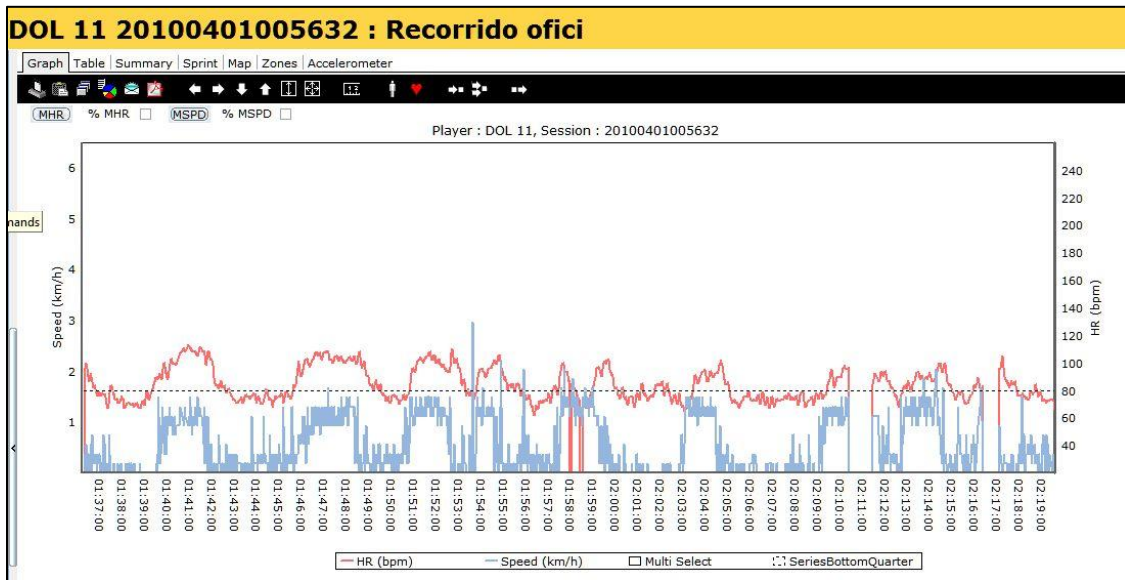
DOL 11 20100401005632 : Recorrido ofici

Graph | Table | Summary | Sprint | Map | Zones | Accelerometer

MHR % MHR MSPD % MSPD

Player : DOL 11, Session : 20100401005632

nands

Speed (km/h)

6
5
4
3
2
1

HR (bpm)

240
220
200
180
160
140
120
100
80
60
40

01:37:00 01:38:00 01:39:00 01:40:00 01:41:00 01:42:00 01:43:00 01:44:00 01:45:00 01:46:00 01:47:00 01:48:00 01:49:00 01:50:00 01:51:00 01:52:00 01:53:00 01:54:00 01:55:00 01:56:00 01:57:00 01:58:00 01:59:00 02:00:00 02:01:00 02:02:00 02:03:00 02:04:00 02:05:00 02:06:00 02:07:00 02:08:00 02:09:00 02:10:00 02:11:00 02:12:00 02:13:00 02:14:00 02:15:00 02:16:00 02:17:00 02:18:00 02:19:00

HR (bpm) Speed (km/h) Multi Select SeriesBottomQuarter